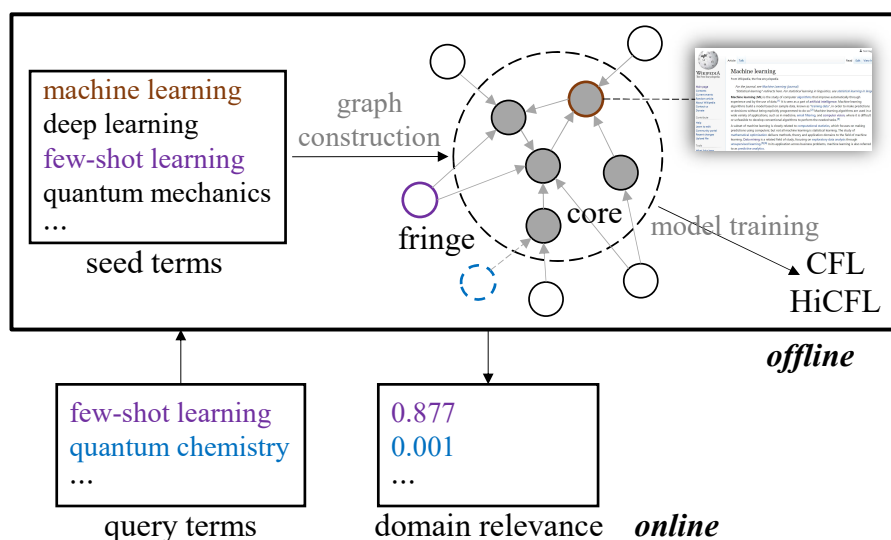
machine learning
deep learning
few-shot learning
quantum mechanics
...

seed terms

graph construction

fringe

core

model training

CFL
HiCFL

Machine learning

offline

few-shot learning
quantum chemistry
...

query terms

0.877
0.001
...

domain relevance

online